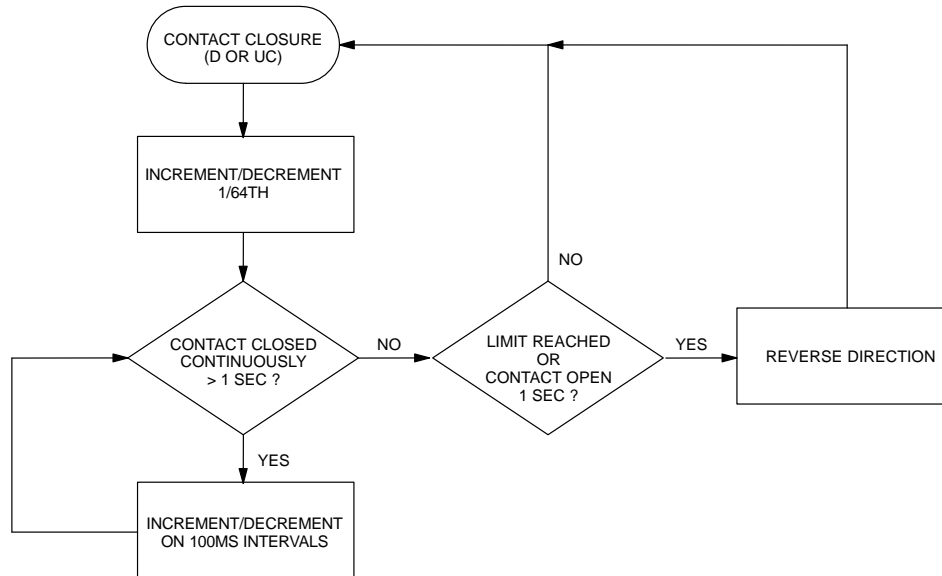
CONTACT CLOSURE
(D OR UC)

INCREMENT/DECREMENT
1/64TH

CONTACT CLOSED
CONTINUOUSLY
> 1 SEC ?

NO

LIMIT REACHED
OR
CONTACT OPEN
1 SEC ?

YES

REVERSE DIRECTION

NO

YES

INCREMENT/DECREMENT
ON 100MS INTERVALS